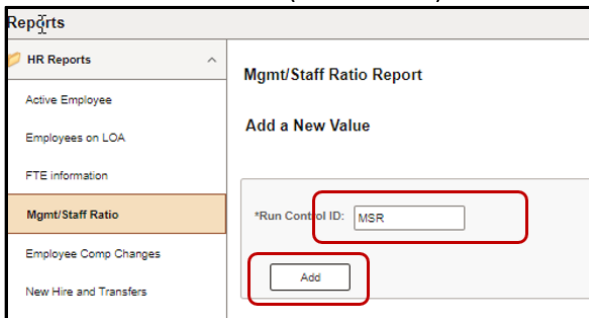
Reports

HR Reports

Active Employee

Employees on LOA

FTE information

Mgmt/Staff Ratio

Employee Comp Changes

New Hire and Transfers

Mgmt/Staff Ratio Report

Add a New Value

*Run Control ID: MSR

Add